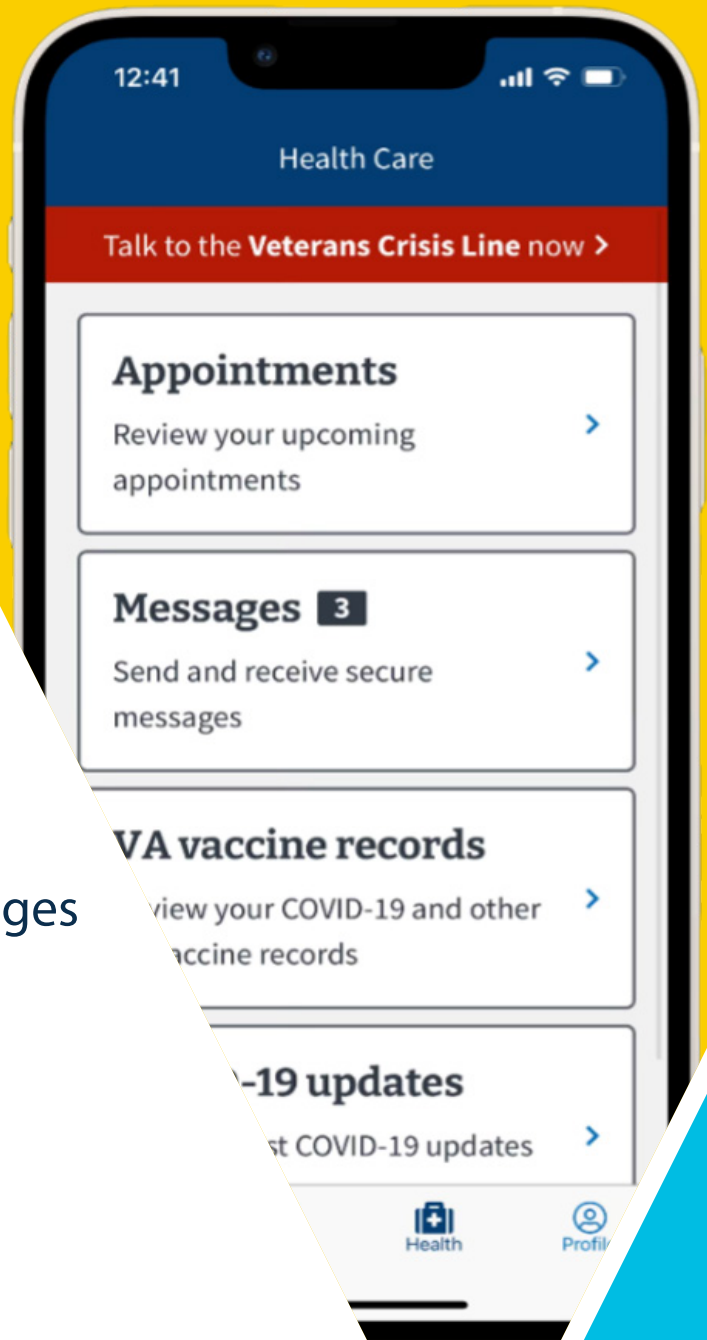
12:41

Health Care

Talk to the **Veterans Crisis Line** now >

Appointments
Review your upcoming appointments >

Messages 3
Send and receive secure messages >

ges

VA vaccine records
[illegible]view your COVID-19 and other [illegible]accine records >

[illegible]-19 updates
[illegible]st COVID-19 updates >

Health

Profil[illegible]